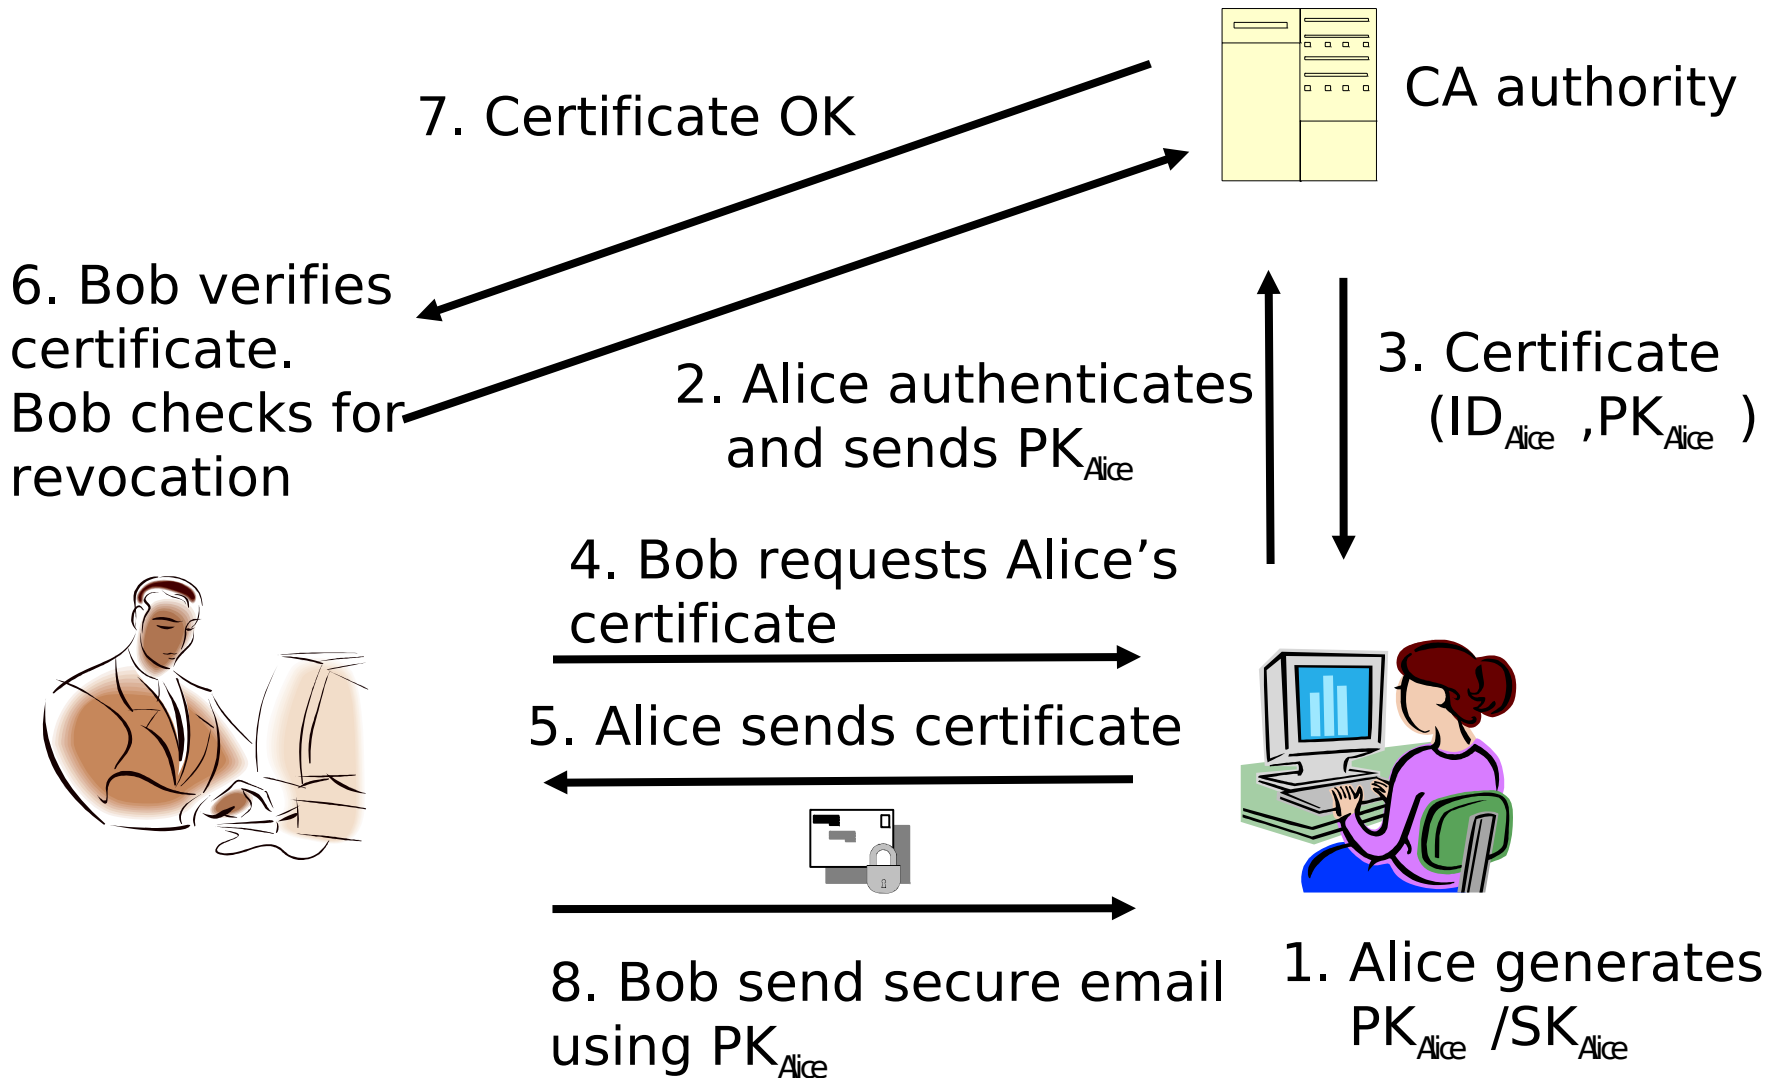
CA authority

7. Certificate OK

6. Bob verifies certificate. Bob checks for revocation

2. Alice authenticates and sends $PK_{Alice}$

3. Certificate $(ID_{Alice}, PK_{Alice})$

4. Bob requests Alice’s certificate

5. Alice sends certificate

8. Bob send secure email using $PK_{Alice}$

1. Alice generates $PK_{Alice}$ /$SK_{Alice}$